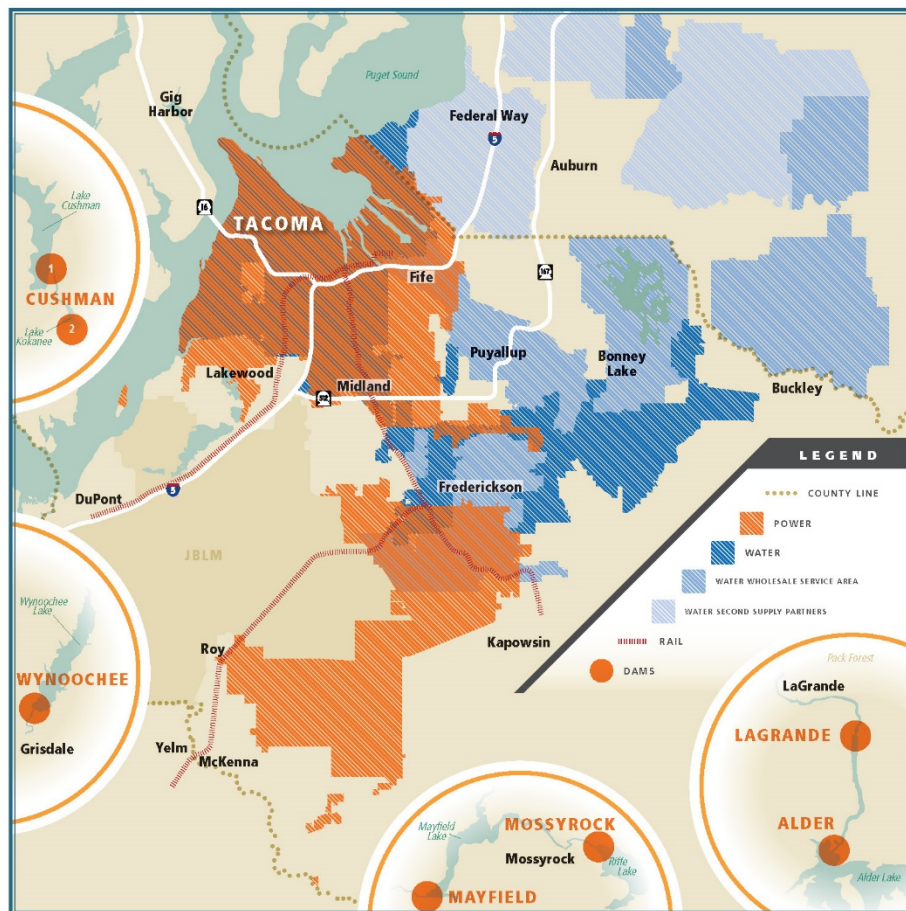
Puget Sound

Gig Harbor

Federal Way

5

Auburn

16

TACOMA

Fife

167

Lake Cushman

1

CUSHMAN

2

Lake Kokanee

Puyallup

Bonney Lake

Lakewood

Midland

512

Buckley

LEGEND

COUNTY LINE

POWER

WATER

WATER WHOLESALE SERVICE AREA

WATER SECOND SUPPLY PARTNERS

RAIL

DAMS

DuPont

5

Fredrickson

JBLM

Wynoochee Lake

WYNOOCHEE

Grisdale

Roy

Kapowsin

Pack Forest

LaGrande

LAGRANDE

Yelm

McKenna

Mayfield Lake

MOSSYROCK

Mossyrock

Riffe Lake

MAYFIELD

ALDER

Alder Lake